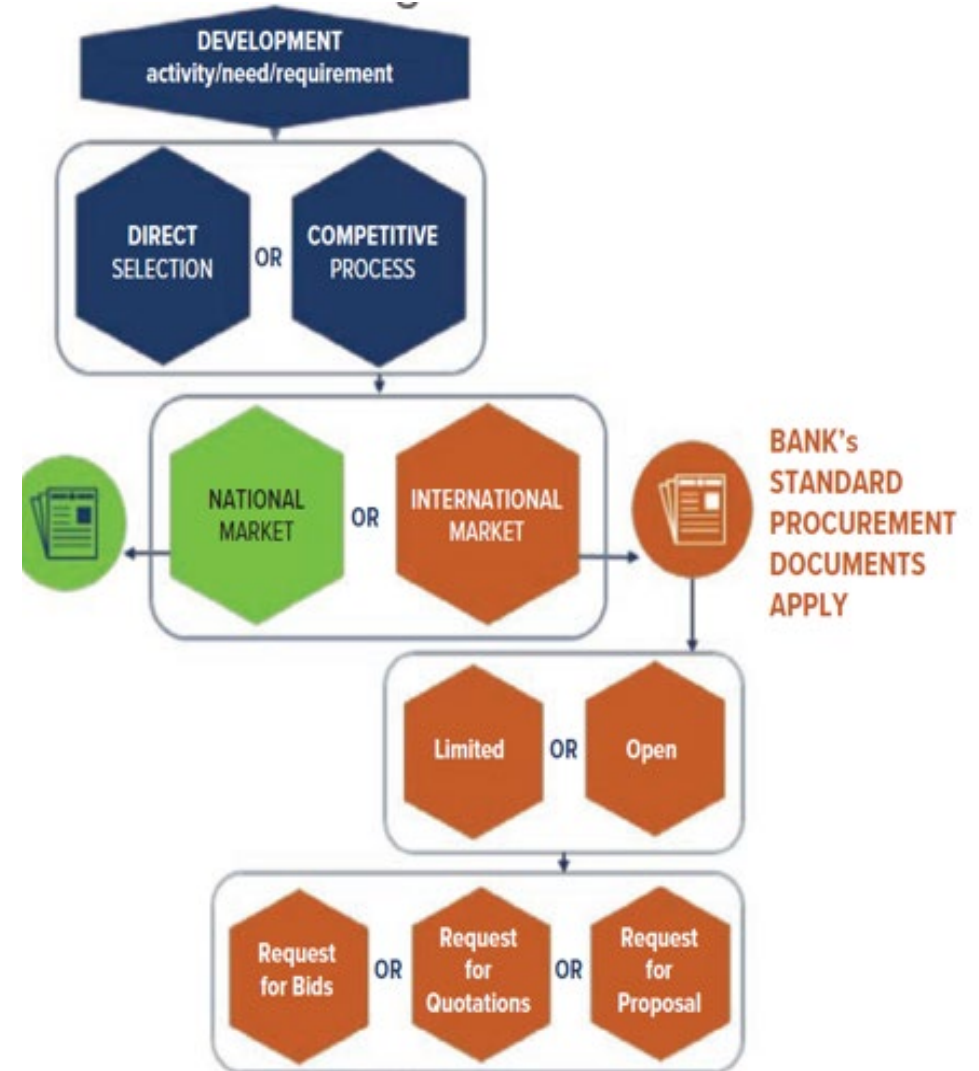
DEVELOPMENT
activity/need/requirement

DIRECT SELECTION OR COMPETITIVE PROCESS

NATIONAL MARKET OR INTERNATIONAL MARKET

BANK's STANDARD PROCUREMENT DOCUMENTS APPLY

Limited OR Open

Request for Bids OR Request for Quotations OR Request for Proposal